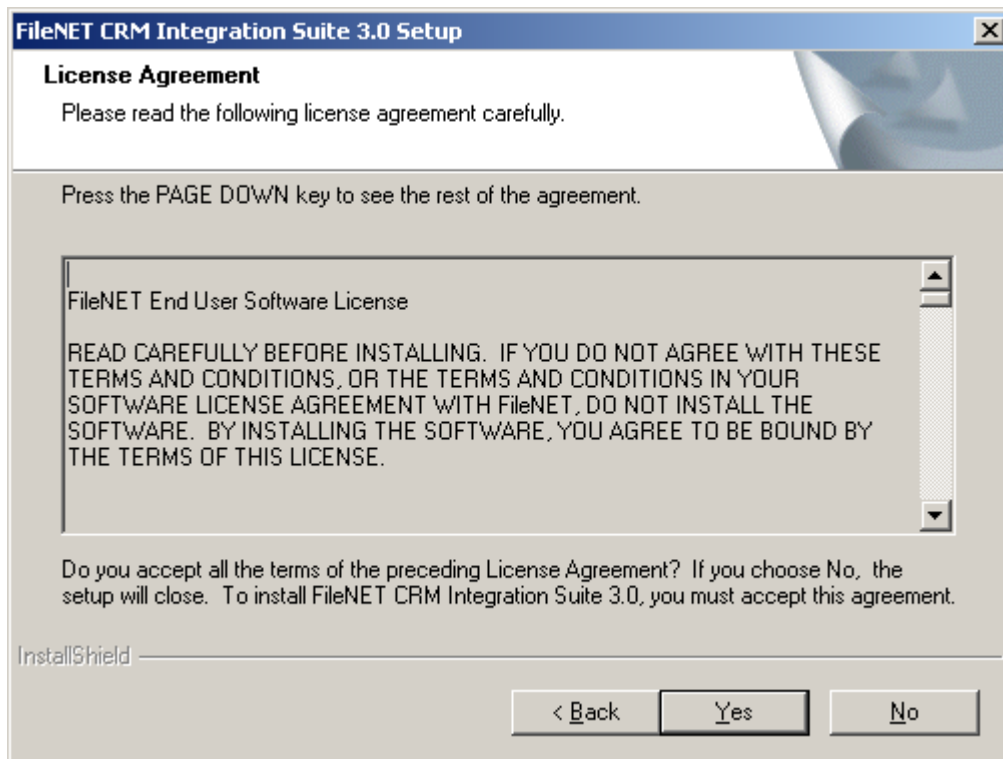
FileNET CRM Integration Suite 3.0 Setup

License Agreement

Please read the following license agreement carefully.

Press the PAGE DOWN key to see the rest of the agreement.

FileNET End User Software License

READ CAREFULLY BEFORE INSTALLING. IF YOU DO NOT AGREE WITH THESE TERMS AND CONDITIONS, OR THE TERMS AND CONDITIONS IN YOUR SOFTWARE LICENSE AGREEMENT WITH FileNET, DO NOT INSTALL THE SOFTWARE. BY INSTALLING THE SOFTWARE, YOU AGREE TO BE BOUND BY THE TERMS OF THIS LICENSE.

Do you accept all the terms of the preceding License Agreement? If you choose No, the setup will close. To install FileNET CRM Integration Suite 3.0, you must accept this agreement.

InstallShield

< Back Yes No